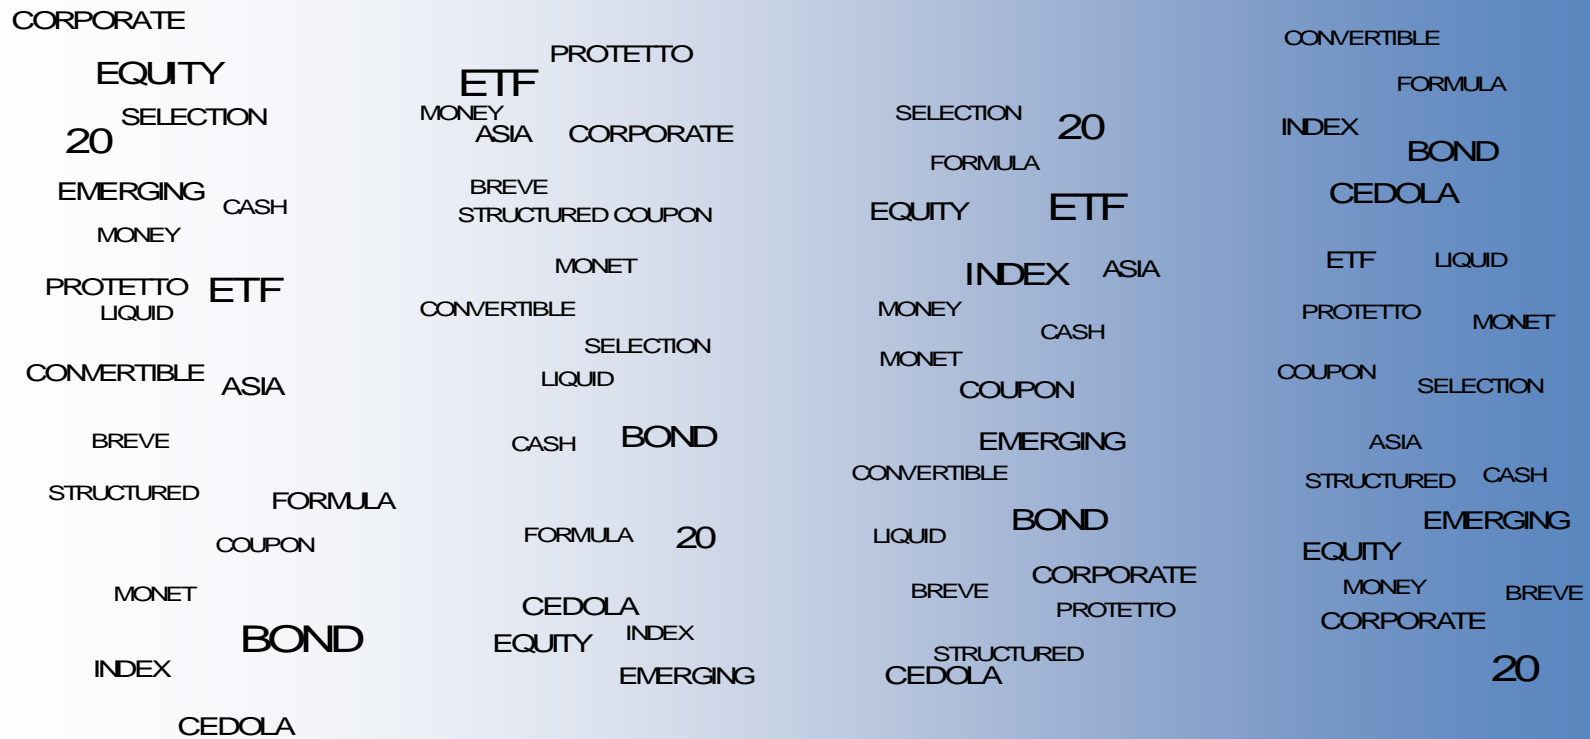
CORPORATE
EQUITY
SELECTION
20
EMERGING
CASH
MONEY
PROTETTO
ETF
LIQUID
CONVERTIBLE
ASIA
BREVE
STRUCTURED
FORMULA
COUPON
MONET
BOND
INDEX
CEDOLA

PROTETTO
ETF
MONEY
ASIA
CORPORATE
BREVE
STRUCTURED COUPON
MONET
CONVERTIBLE
SELECTION
LIQUID
CASH
BOND
FORMULA
20
CEDOLA
EQUITY
INDEX
EMERGING

SELECTION
20
FORMULA
EQUITY
ETF
INDEX
ASIA
MONEY
CASH
MONET
COUPON
EMERGING
CONVERTIBLE
LIQUID
BOND
BREVE
CORPORATE
PROTETTO
STRUCTURED
CEDOLA

CONVERTIBLE
FORMULA
INDEX
BOND
CEDOLA
ETF
LIQUID
PROTETTO
MONET
COUPON
SELECTION
ASIA
STRUCTURED
CASH
EMERGING
EQUITY
MONEY
BREVE
CORPORATE
20